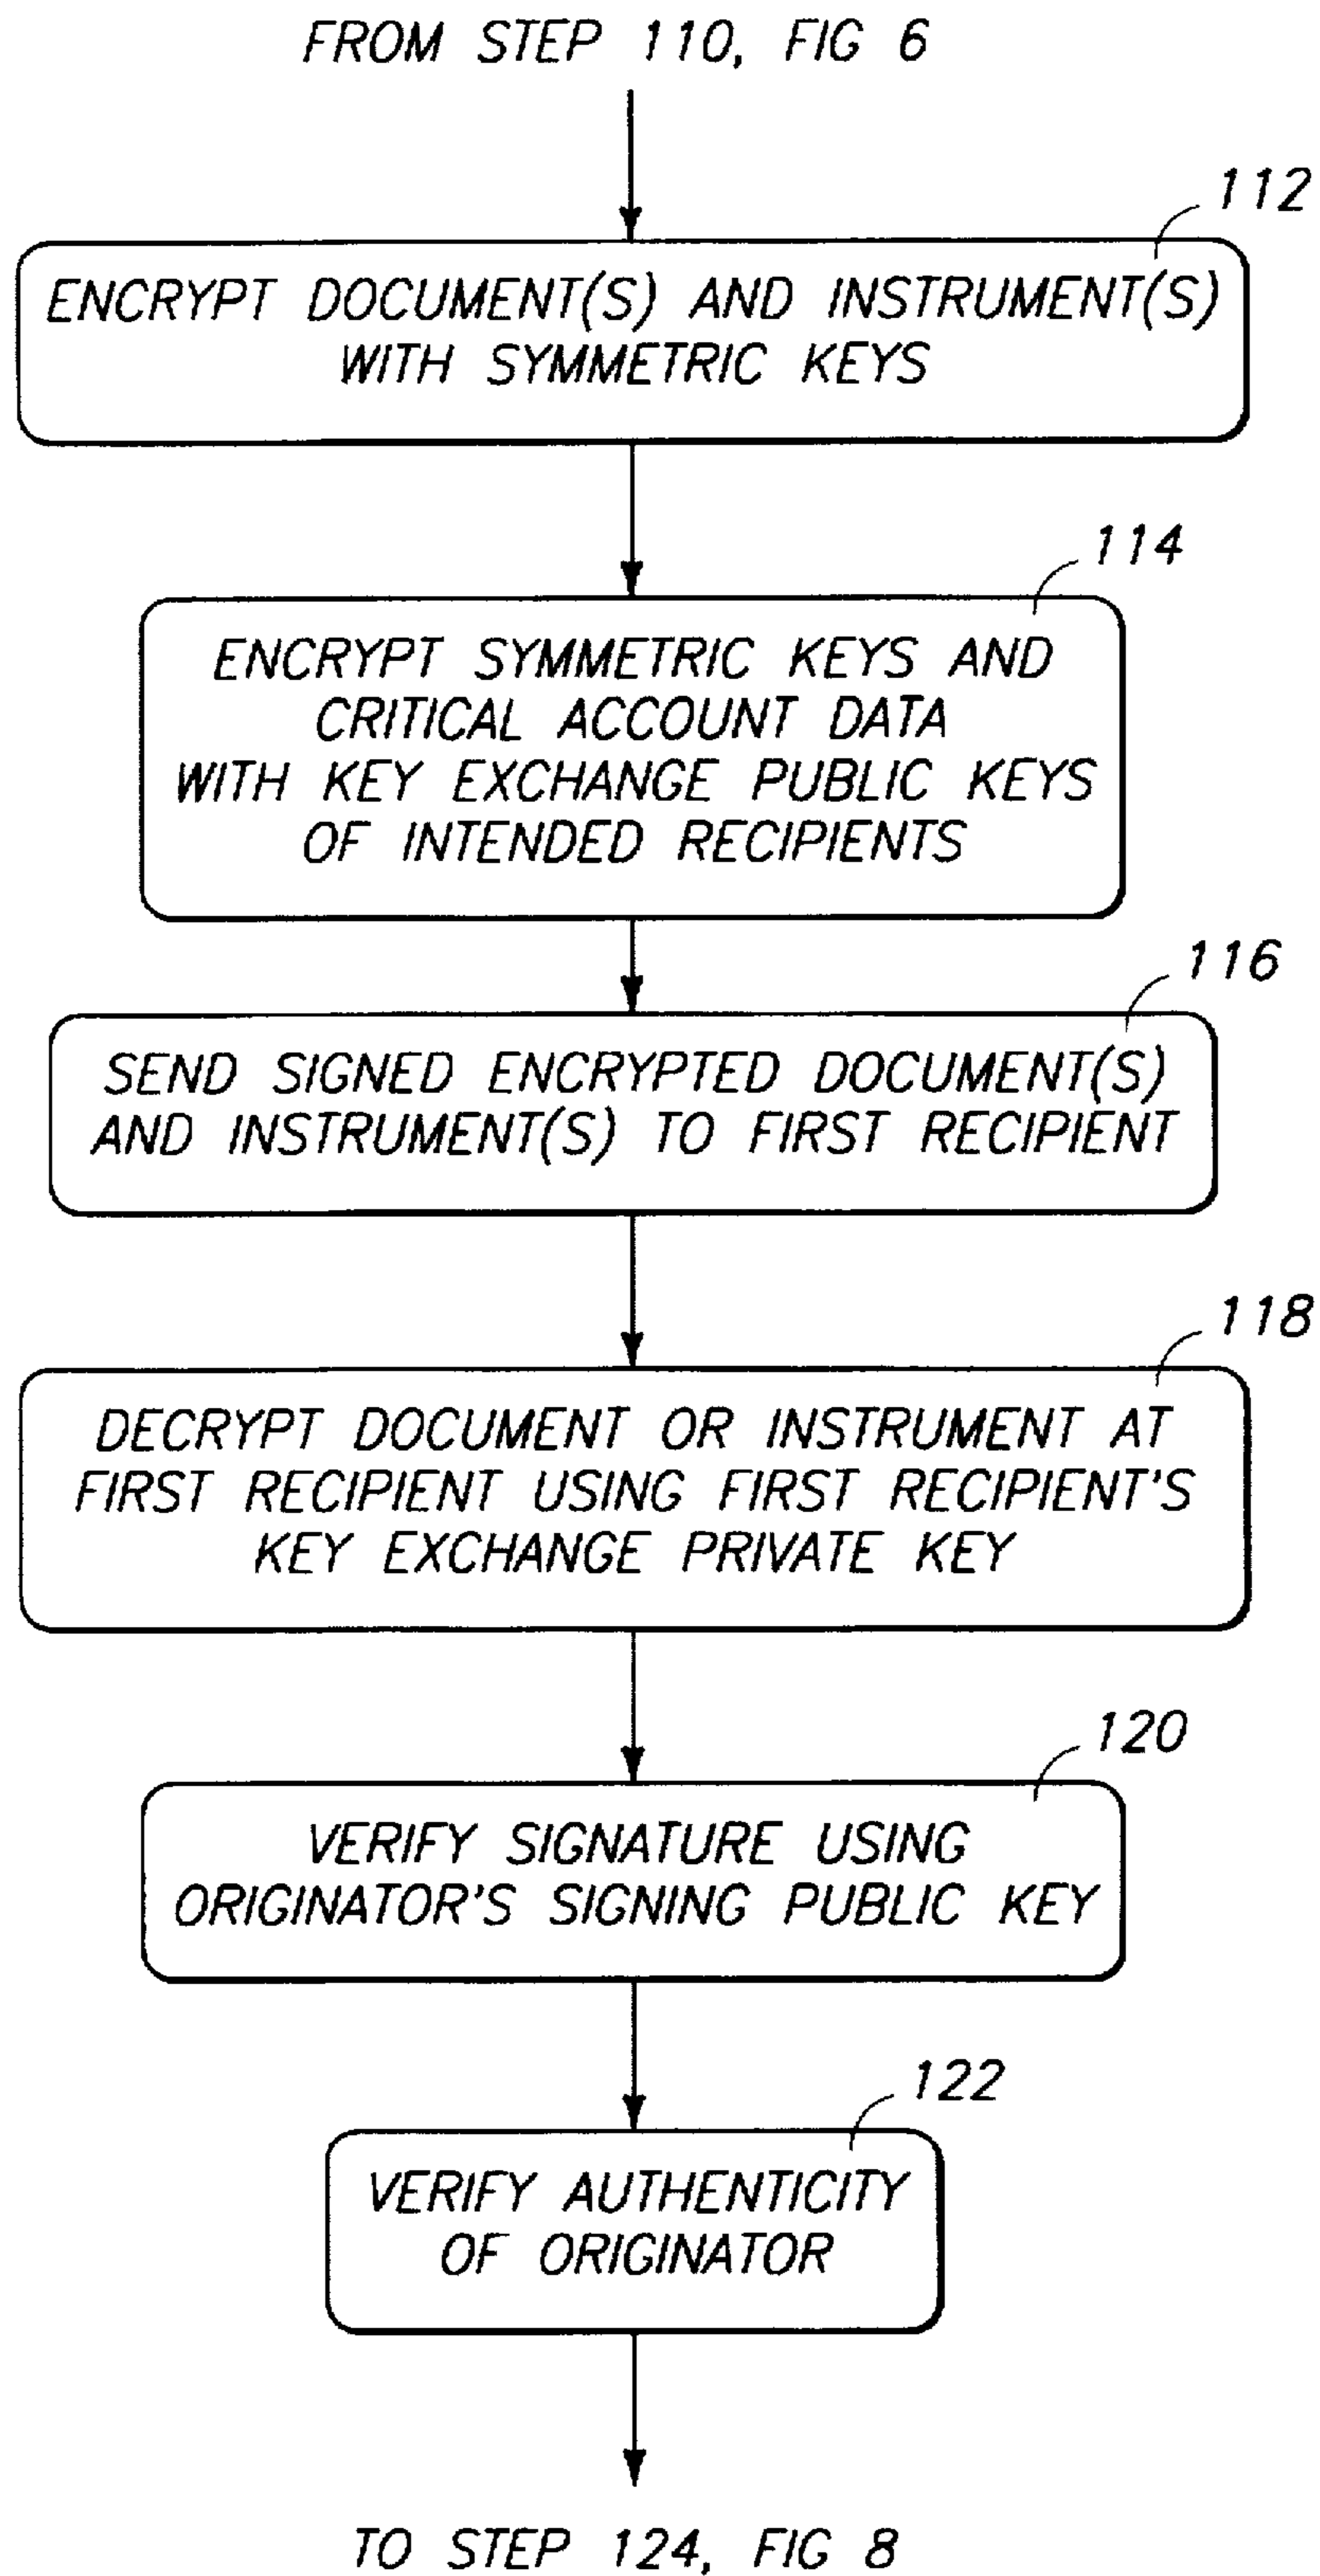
FROM STEP 110, FIG 6

112

ENCRYPT DOCUMENT(S) AND INSTRUMENT(S) WITH SYMMETRIC KEYS

114

ENCRYPT SYMMETRIC KEYS AND CRITICAL ACCOUNT DATA WITH KEY EXCHANGE PUBLIC KEYS OF INTENDED RECIPIENTS

116

SEND SIGNED ENCRYPTED DOCUMENT(S) AND INSTRUMENT(S) TO FIRST RECIPIENT

118

DECRYPT DOCUMENT OR INSTRUMENT AT FIRST RECIPIENT USING FIRST RECIPIENT'S KEY EXCHANGE PRIVATE KEY

120

VERIFY SIGNATURE USING ORIGINATOR'S SIGNING PUBLIC KEY

122

VERIFY AUTHENTICITY OF ORIGINATOR

TO STEP 124, FIG 8